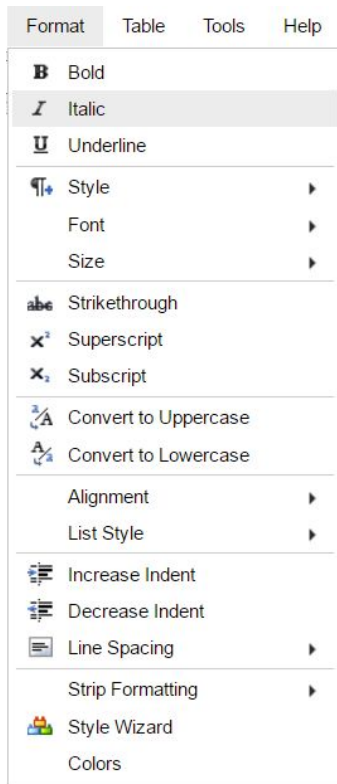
Format Table Tools Help

B Bold
I Italic
U Underline

Style
Font
Size

abc Strikethrough
$x^2$ Superscript
$x_2$ Subscript

Convert to Uppercase
Convert to Lowercase

Alignment
List Style

Increase Indent
Decrease Indent
Line Spacing

Strip Formatting
Style Wizard
Colors